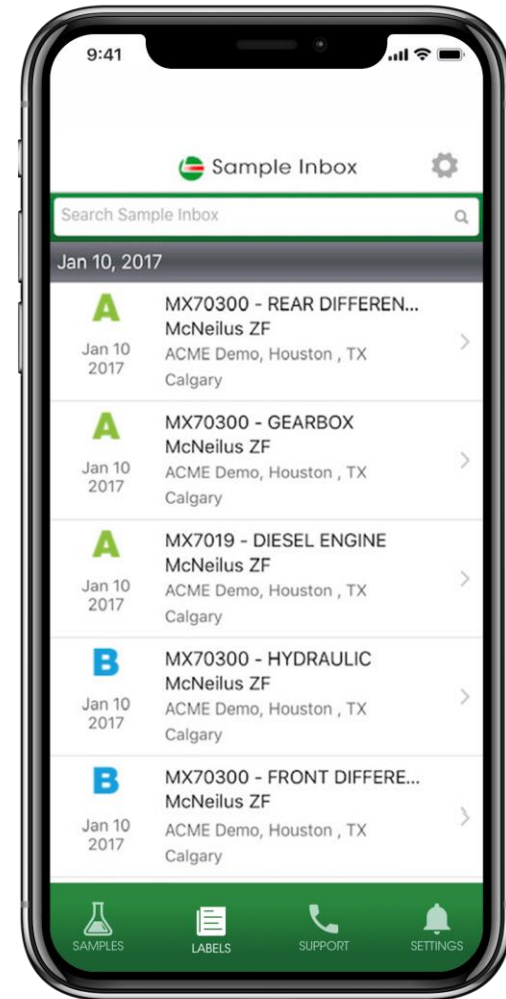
9:41

Sample Inbox

Search Sample Inbox

Jan 10, 2017

A
Jan 10 2017
MX70300 - REAR DIFFEREN...
McNeilus ZF
ACME Demo, Houston , TX
Calgary

A
Jan 10 2017
MX70300 - GEARBOX
McNeilus ZF
ACME Demo, Houston , TX
Calgary

A
Jan 10 2017
MX7019 - DIESEL ENGINE
McNeilus ZF
ACME Demo, Houston , TX
Calgary

B
Jan 10 2017
MX70300 - HYDRAULIC
McNeilus ZF
ACME Demo, Houston , TX
Calgary

B
Jan 10 2017
MX70300 - FRONT DIFFERE...
McNeilus ZF
ACME Demo, Houston , TX
Calgary

SAMPLES LABELS SUPPORT SETTINGS